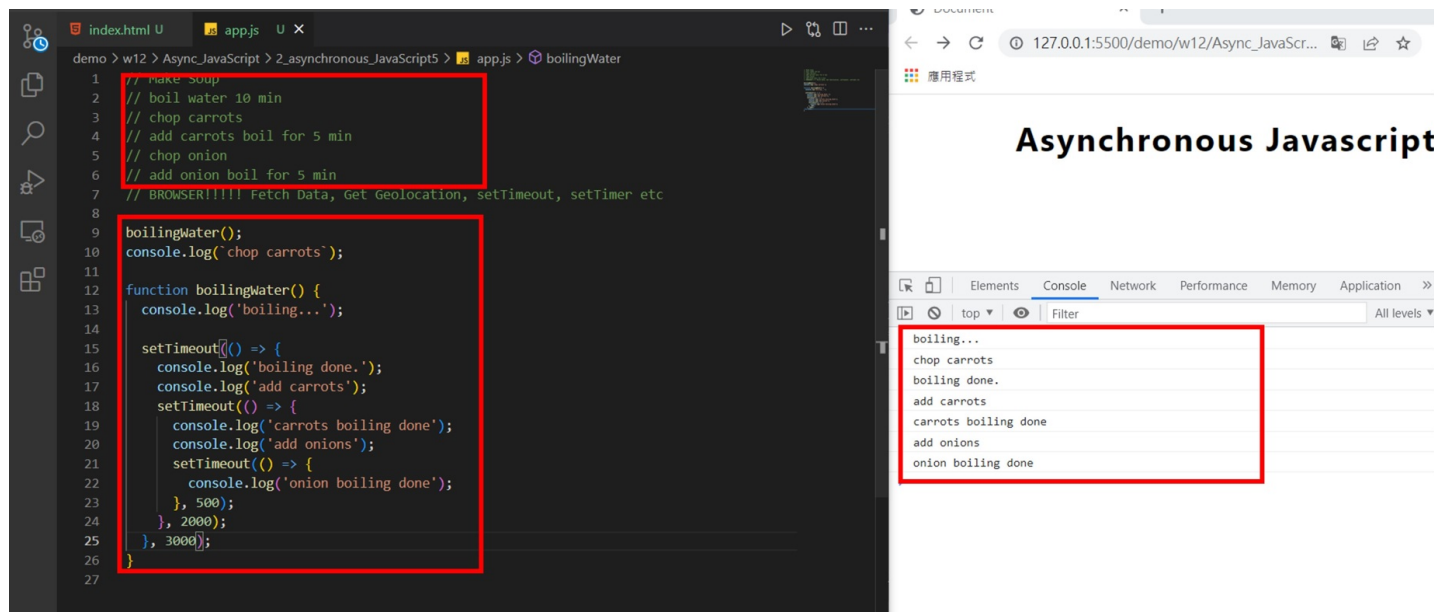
index.html U app.js U ×

demo > w12 > Async_JavaScript > 2_asynchronous_JavaScript5 > app.js > boilingWater

1 // Make Soup
2 // boil water 10 min
3 // chop carrots
4 // add carrots boil for 5 min
5 // chop onion
6 // add onion boil for 5 min
7 // BROWSER!!!!! Fetch Data, Get Geolocation, setTimeout, setTimer etc
8
9 boilingWater();
10 console.log(`chop carrots`);
11
12 function boilingWater() {
13 console.log('boiling...');
14
15 setTimeout(() => {
16 console.log('boiling done.');
17 console.log('add carrots');
18 setTimeout(() => {
19 console.log('carrots boiling done');
20 console.log('add onions');
21 setTimeout(() => {
22 console.log('onion boiling done');
23 }, 500);
24 }, 2000);
25 }, 3000);
26 }
27

Document

127.0.0.1:5500/demo/w12/Async_JavaScr...

應用程式

Asynchronous Javascript

Elements Console Network Performance Memory Application »

top ▾ Filter All levels ▾

boiling...
chop carrots
boiling done.
add carrots
carrots boiling done
add onions
onion boiling done